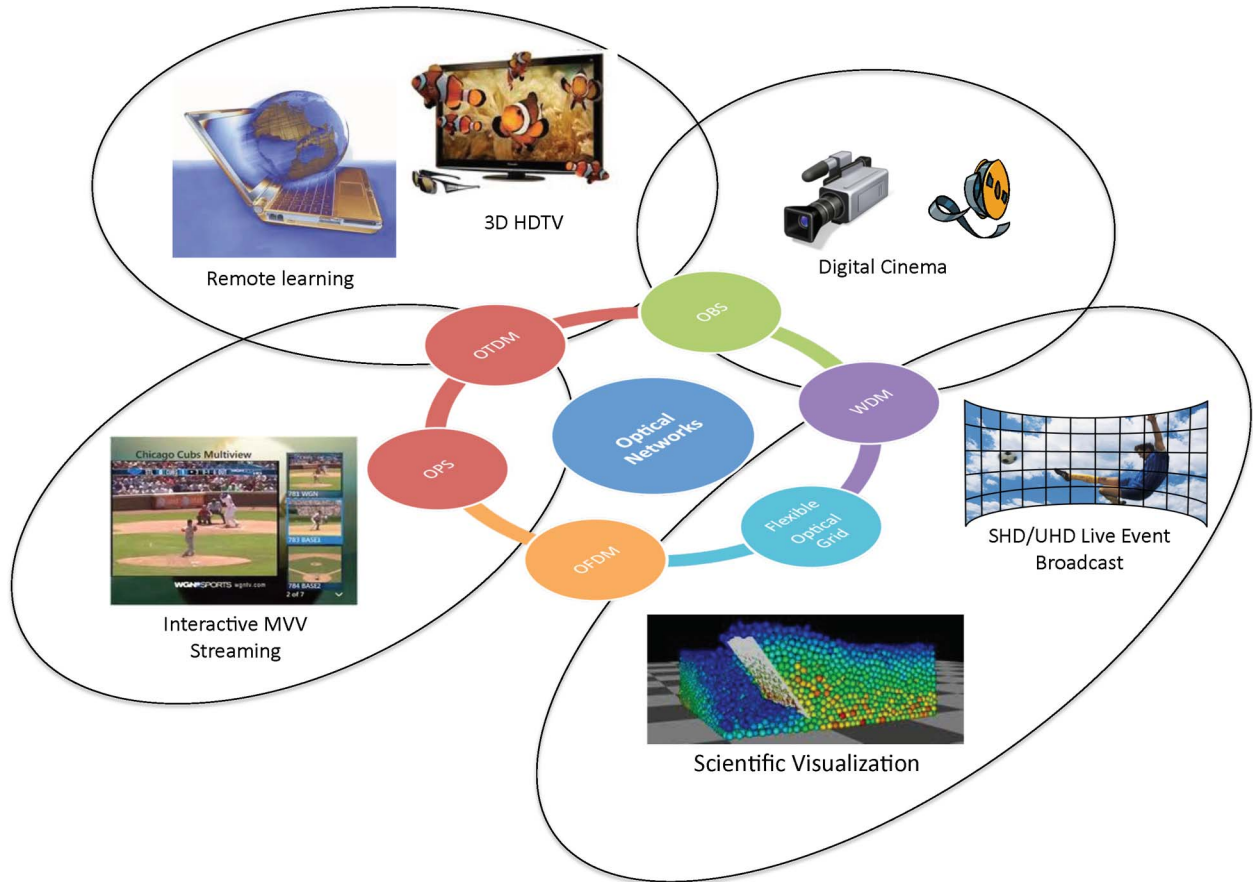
3D HDTV

Remote learning

Digital Cinema

OBS

OTDM

WDM

Optical Networks

OPS

Flexible Optical Grid

OFDM

Chicago Cubs Multiview

781 WGN

783 BASE1

784 BASE2

WGN SPORTS wgntv.com

2 of 7

Interactive MVV Streaming

SHD/UHD Live Event Broadcast

Scientific Visualization